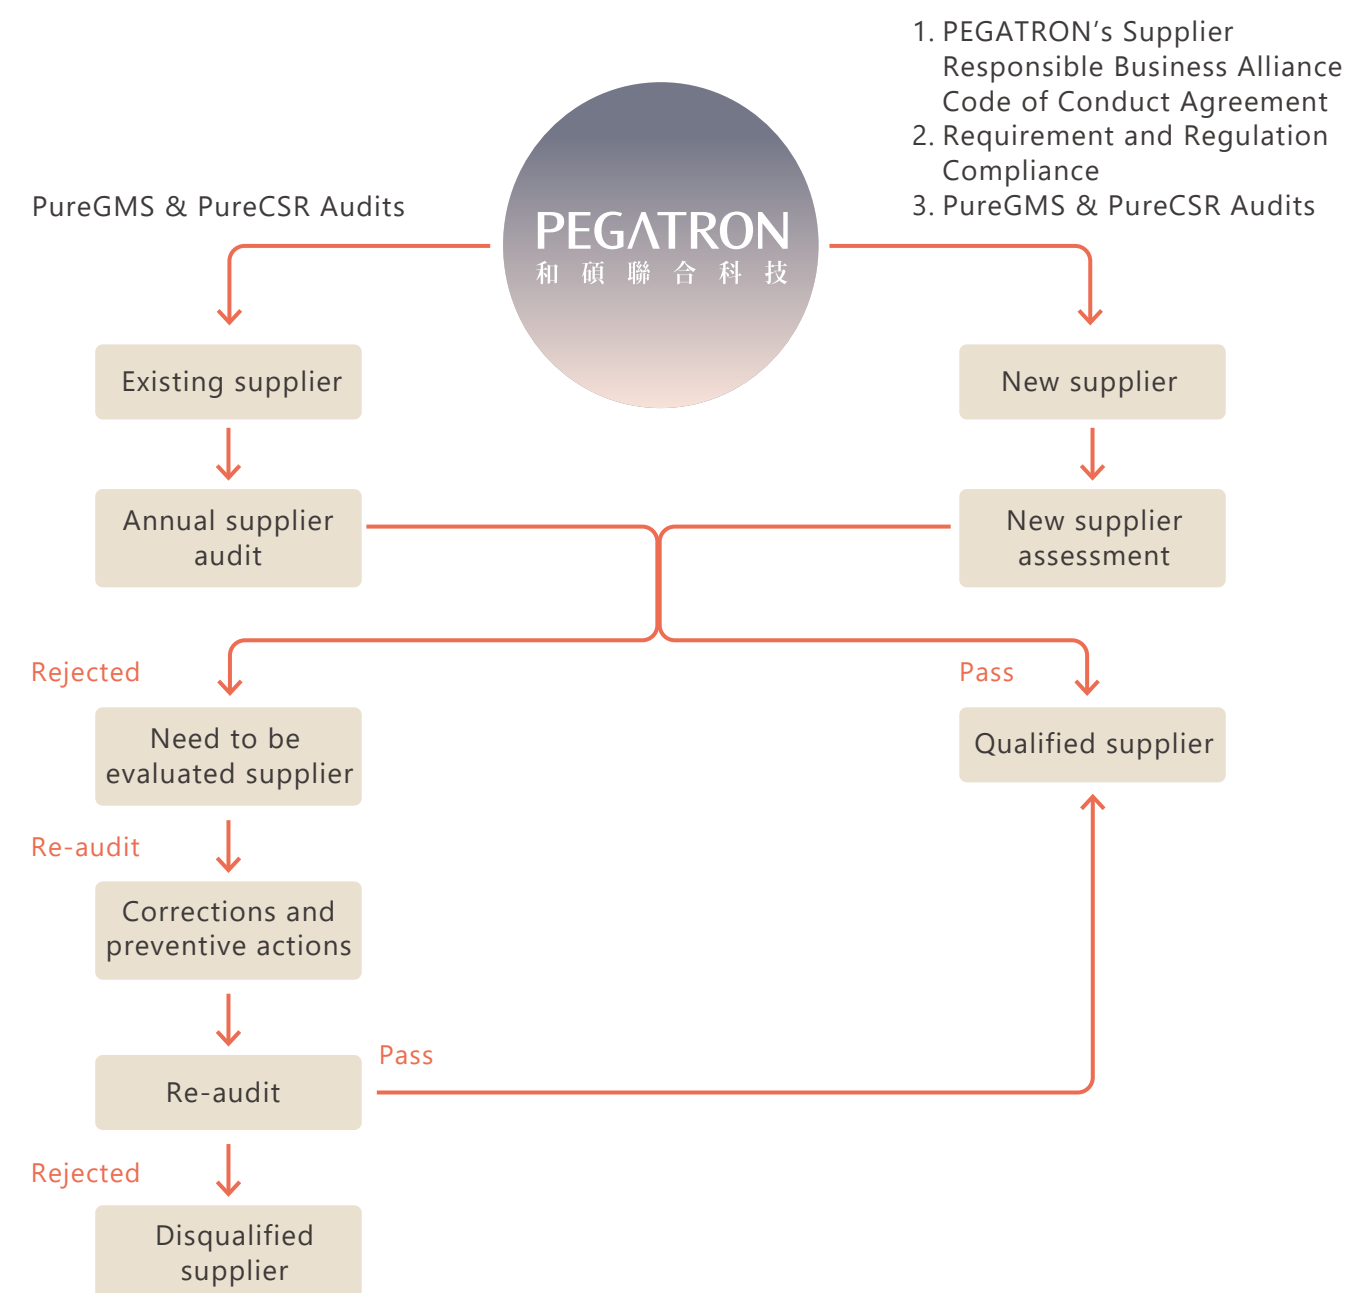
1. PEGATRON's Supplier Responsible Business Alliance Code of Conduct Agreement
2. Requirement and Regulation Compliance
3. PureGMS & PureCSR Audits

PureGMS & PureCSR Audits

PEGATRON
和碩聯合科技

Existing supplier

New supplier

Annual supplier audit

New supplier assessment

Rejected

Pass

Need to be evaluated supplier

Qualified supplier

Re-audit

Corrections and preventive actions

Pass

Re-audit

Rejected

Disqualified supplier